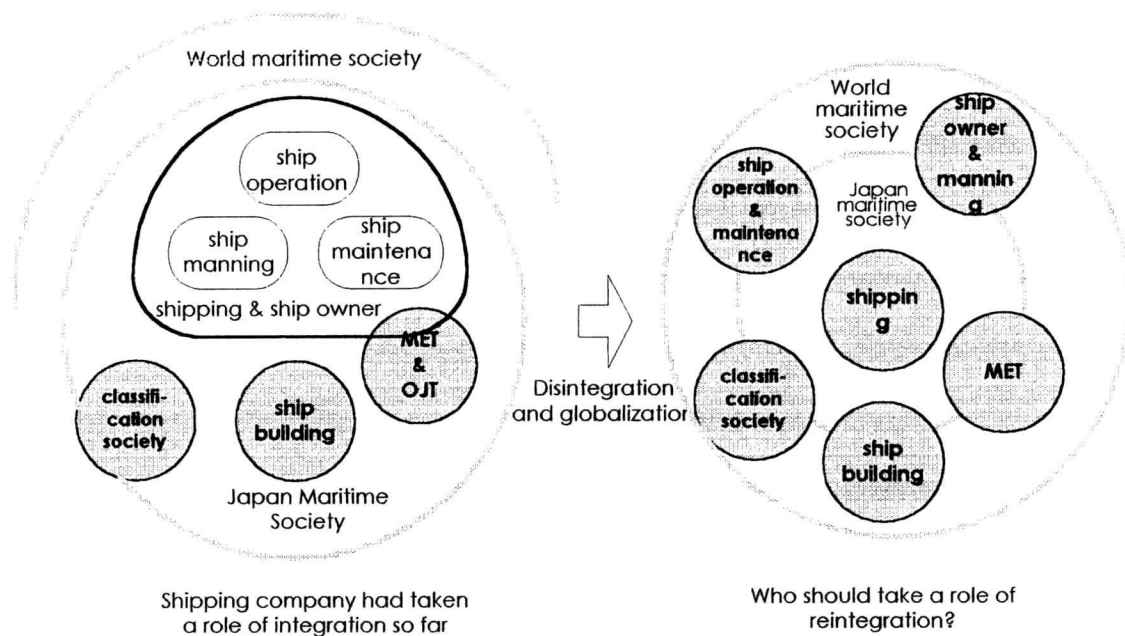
World maritime society

ship operation

ship manning

ship maintenance

shipping & ship owner

MET & OJT

classification society

ship building

Japan Maritime Society

Disintegration and globalizatior

World maritime society

ship owner & manning

ship operation & maintenance

Japan maritime society

shipping

classification society

MET

ship building

Shipping company had taken a role of integration so far

Who should take a role of reintegration?